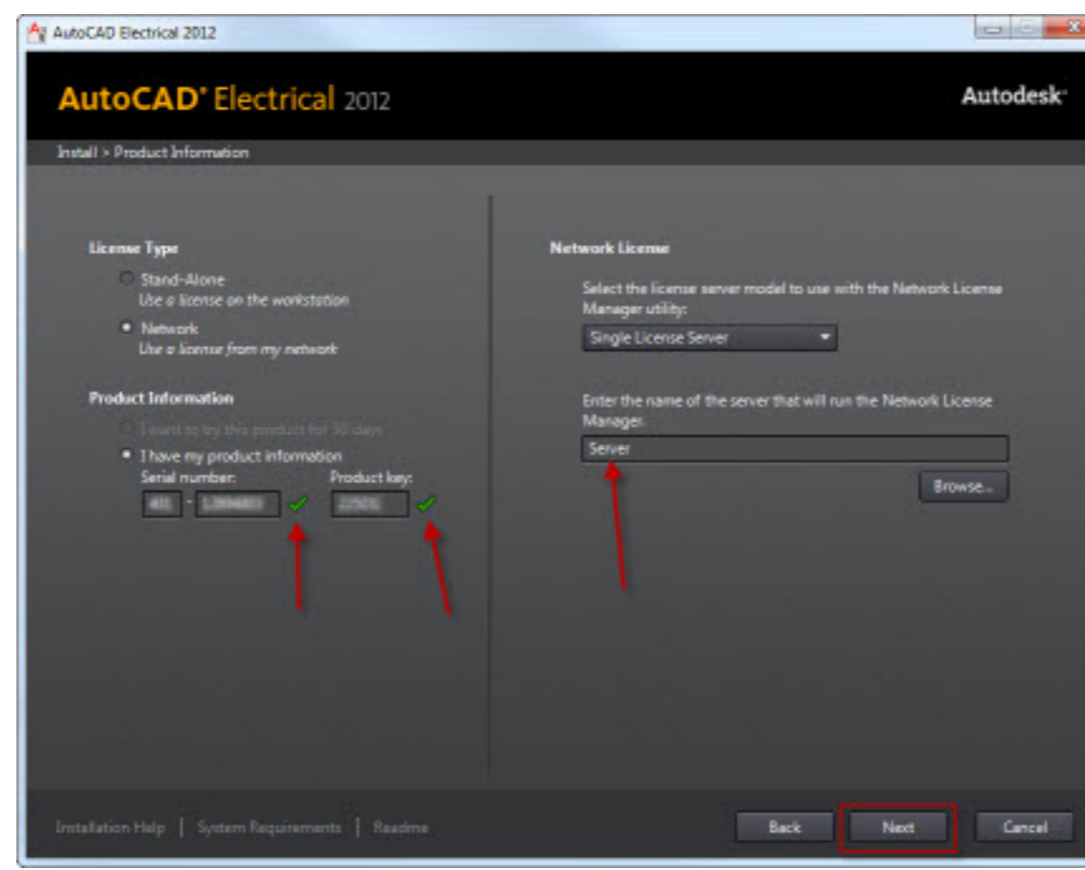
AutoCAD Electrical 2012

AutoCAD® Electrical 2012

Autodesk®

Install > Product Information

License Type

Stand-Alone
Use a license on the workstation

Network
Use a license from my network

Product Information

I want to try this product for 30 days

I have my product information

Serial number:

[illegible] - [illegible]

Product key:

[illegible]

Network License

Select the license server model to use with the Network License Manager utility:

Single License Server

Enter the name of the server that will run the Network License Manager.

Server

Browse...

Installation Help | System Requirements | Readme

Back

Next

Cancel